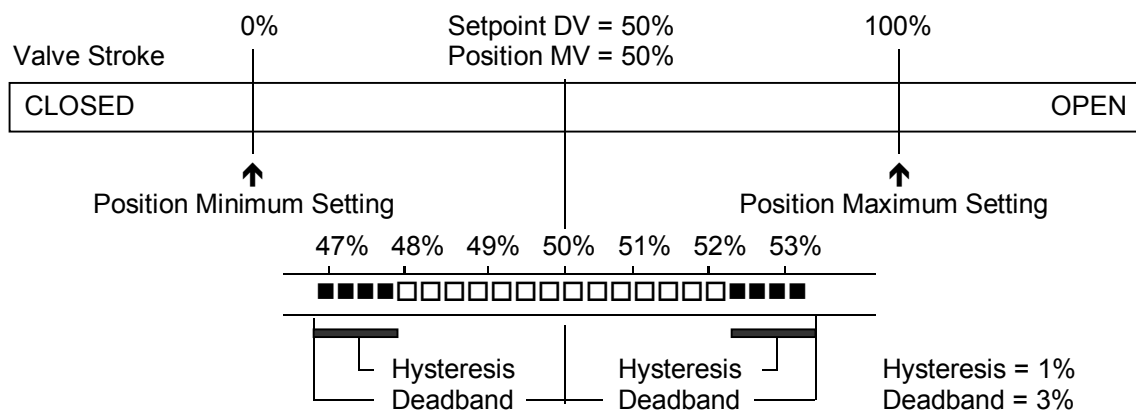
Valve Stroke

0%

Setpoint DV = 50%
Position MV = 50%

100%

CLOSED

OPEN

Position Minimum Setting

Position Maximum Setting

47% 48% 49% 50% 51% 52% 53%

Hysteresis
Deadband

Hysteresis
Deadband

Hysteresis = 1%
Deadband = 3%